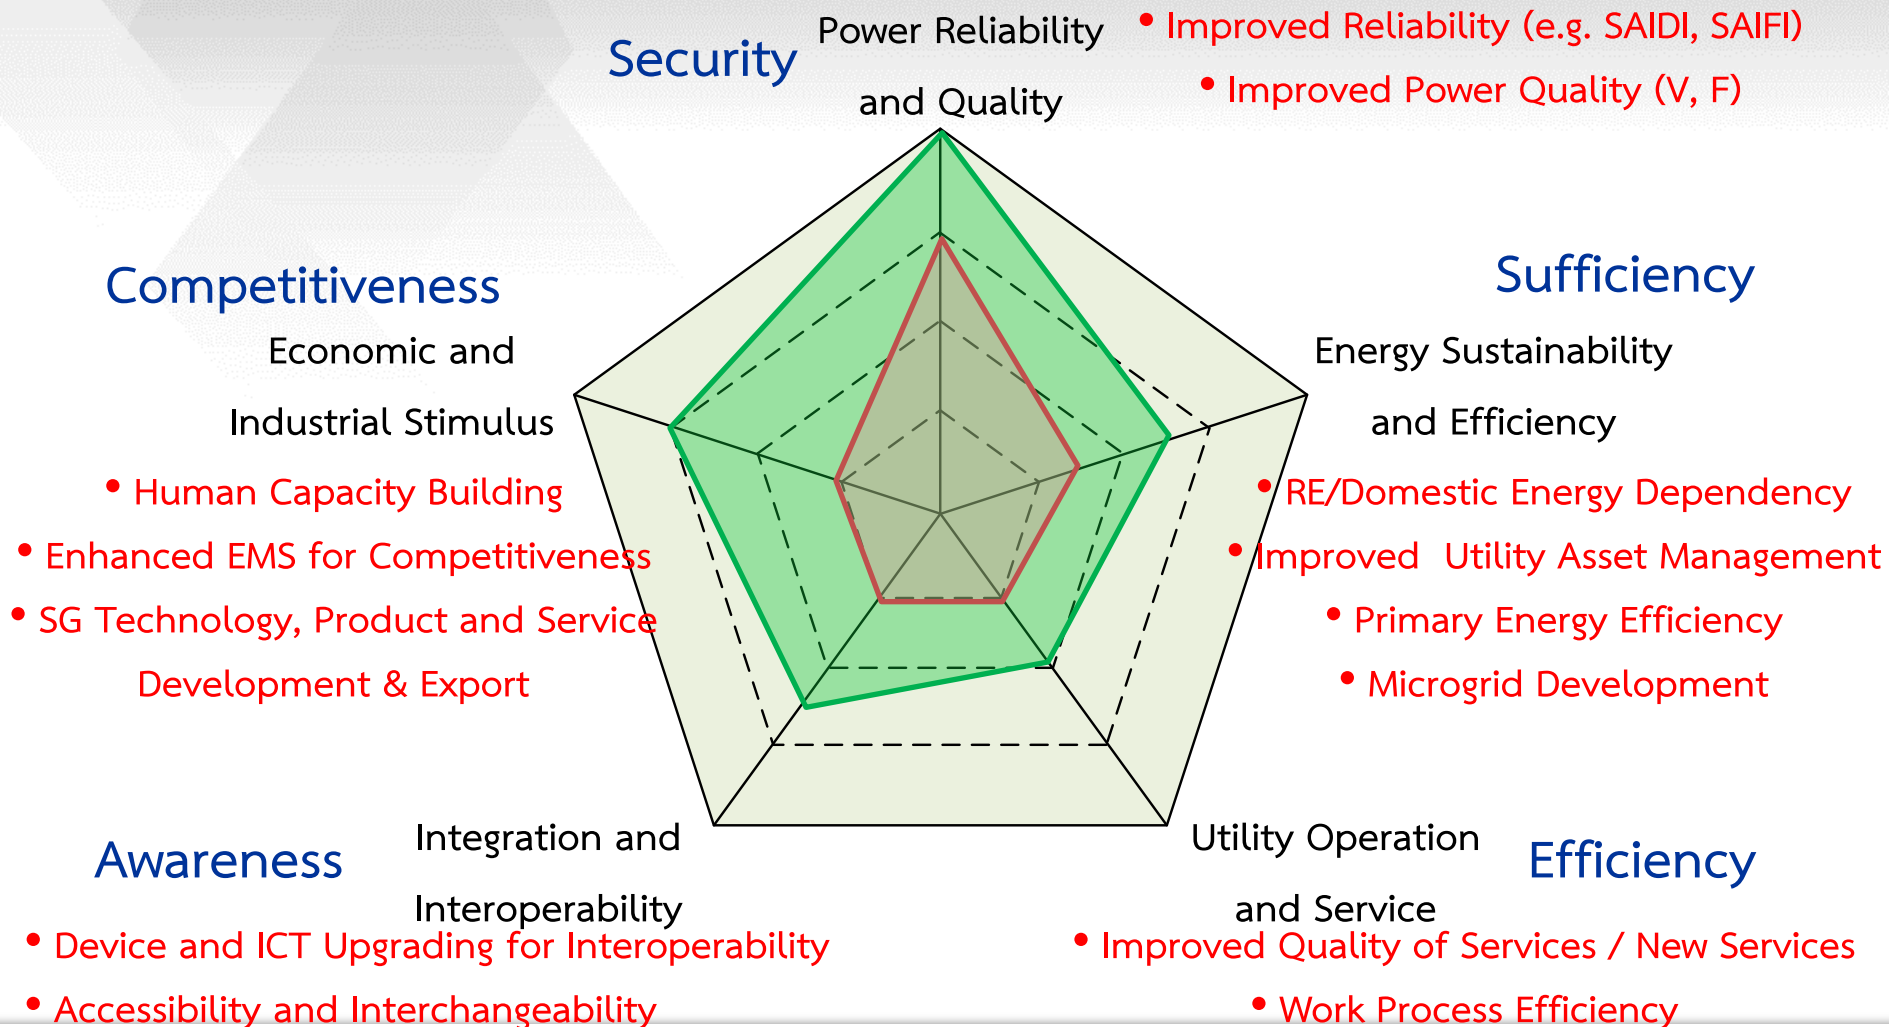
Security

Power Reliability and Quality

• Improved Reliability (e.g. SAIDI, SAIFI)
• Improved Power Quality (V, F)

Competitiveness

Economic and Industrial Stimulus

• Human Capacity Building
• Enhanced EMS for Competitiveness
• SG Technology, Product and Service Development & Export

Sufficiency

Energy Sustainability and Efficiency

• RE/Domestic Energy Dependency
• Improved Utility Asset Management
• Primary Energy Efficiency
• Microgrid Development

Awareness

Integration and Interoperability

• Device and ICT Upgrading for Interoperability
• Accessibility and Interchangeability

Utility Operation and Service

Efficiency

• Improved Quality of Services / New Services
• Work Process Efficiency